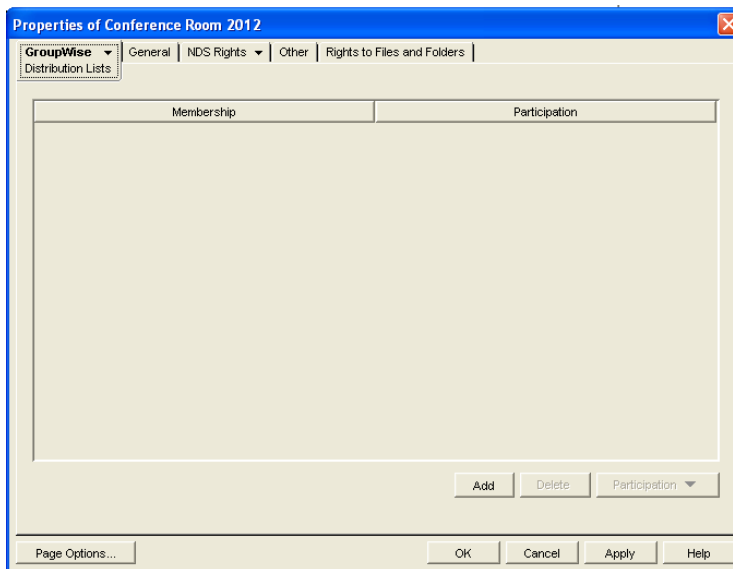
Properties of Conference Room 2012

GroupWise
Distribution Lists

General | NDS Rights | Other | Rights to Files and Folders

| Membership | Participation |
|---|---|

Add
Delete
Participation

Page Options...
OK
Cancel
Apply
Help